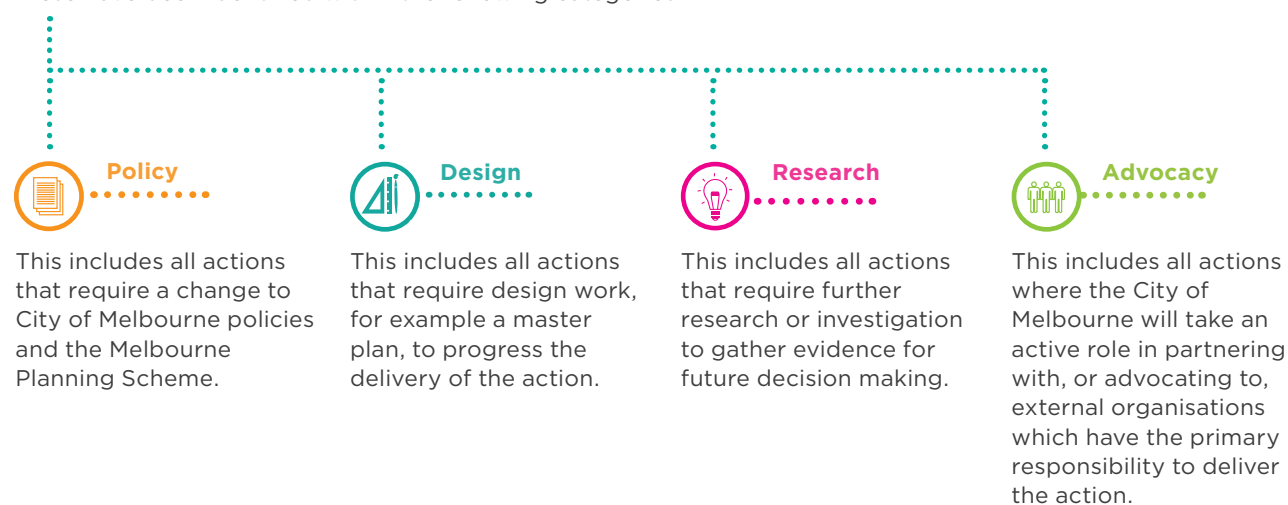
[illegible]

Policy

This includes all actions that require a change to City of Melbourne policies and the Melbourne Planning Scheme.

Design

This includes all actions that require design work, for example a master plan, to progress the delivery of the action.

Research

This includes all actions that require further research or investigation to gather evidence for future decision making.

Advocacy

This includes all actions where the City of Melbourne will take an active role in partnering with, or advocating to, external organisations which have the primary responsibility to deliver the action.